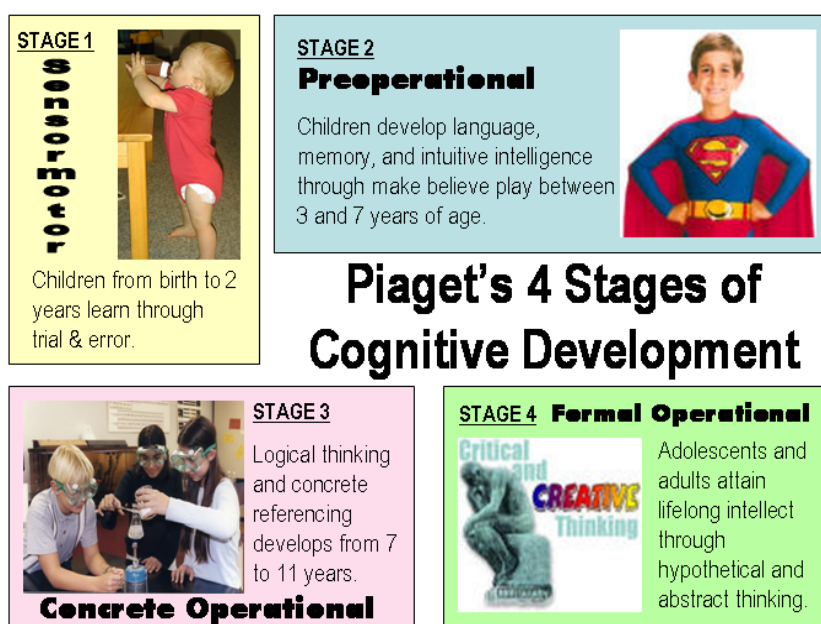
STAGE 1

Sensormotor

Children from birth to 2 years learn through trial & error.

STAGE 2

Preoperational

Children develop language, memory, and intuitive intelligence through make believe play between 3 and 7 years of age.

Piaget's 4 Stages of Cognitive Development

STAGE 3

Logical thinking and concrete referencing develops from 7 to 11 years.

Concrete Operational

STAGE 4 Formal Operational

Critical and CREATIVE Thinking

Adolescents and adults attain lifelong intellect through hypothetical and abstract thinking.